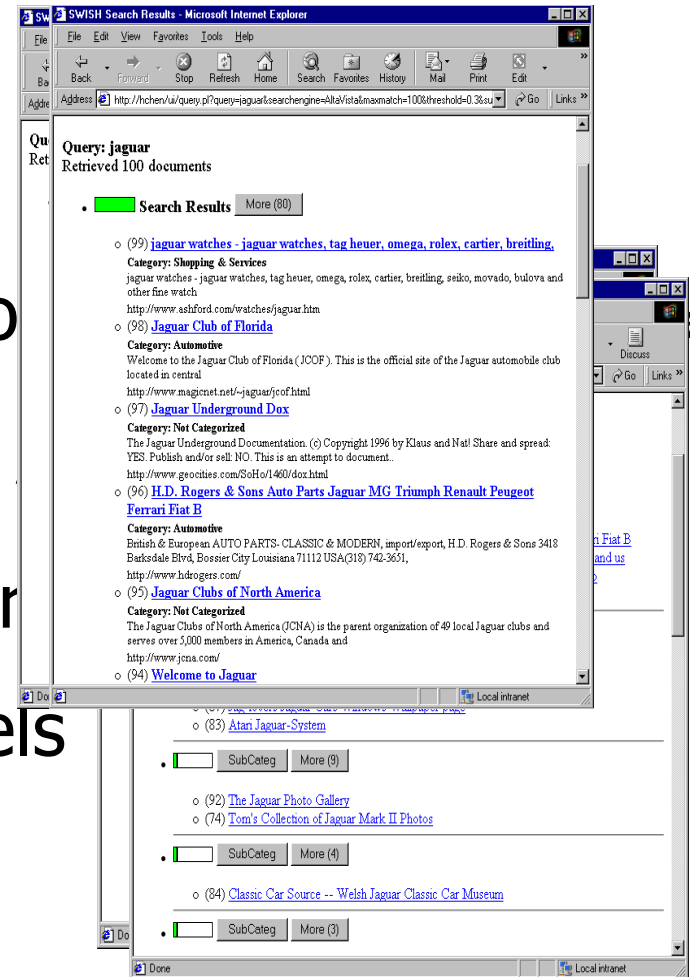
SWISH Search Results - Microsoft Internet Explorer

File Edit View Favorites Tools Help

Back Forward Stop Refresh Home Search Favorites History Mail Print Edit

Address http://hchen/ui/query.pl?query=jaguar&searchengine=AltaVista&maxmatch=100&threshold=0.3&su Go Links

Query: jaguar
Retrieved 100 documents

Search Results More (80)

(99) jaguar watches - jaguar watches, tag heuer, omega, rolex, cartier, breitling,
Category: Shopping & Services
jaguar watches - jaguar watches, tag heuer, omega, rolex, cartier, breitling, seiko, movado, bulova and other fine watch
http://www.ashford.com/watches/jaguar.htm

(98) Jaguar Club of Florida
Category: Automotive
Welcome to the Jaguar Club of Florida ( JCOF ). This is the official site of the Jaguar automobile club located in central
http://www.magicnet.net/~jaguar/jcof.html

(97) Jaguar Underground Dox
Category: Not Categorized
The Jaguar Underground Documentation. (c) Copyright 1996 by Klaus and Nat! Share and spread: YES. Publish and/or sell: NO. This is an attempt to document..
http://www.geocities.com/SoHo/1460/dox.html

(96) H.D. Rogers & Sons Auto Parts Jaguar MG Triumph Renault Peugeot Ferrari Fiat B
Category: Automotive
British & European AUTO PARTS- CLASSIC & MODERN, import/export, H.D. Rogers & Sons 3418 Barksdale Blvd, Bossier City Louisiana 71112 USA(318) 742-3651,
http://www.hdrogers.com/

(95) Jaguar Clubs of North America
Category: Not Categorized
The Jaguar Clubs of North America (JCNA) is the parent organization of 49 local Jaguar clubs and serves over 5,000 members in America, Canada and
http://www.jcna.com/

(94) Welcome to Jaguar

Done Local intranet

Discuss Go Links

n Fiat B
and us

(83) Atari Jaguar-System

SubCateg More (9)

(92) The Jaguar Photo Gallery
(74) Tom's Collection of Jaguar Mark II Photos

SubCateg More (4)

(84) Classic Car Source -- Welsh Jaguar Classic Car Museum

SubCateg More (3)

Done Local intranet

Qu
Ret

o
r
els